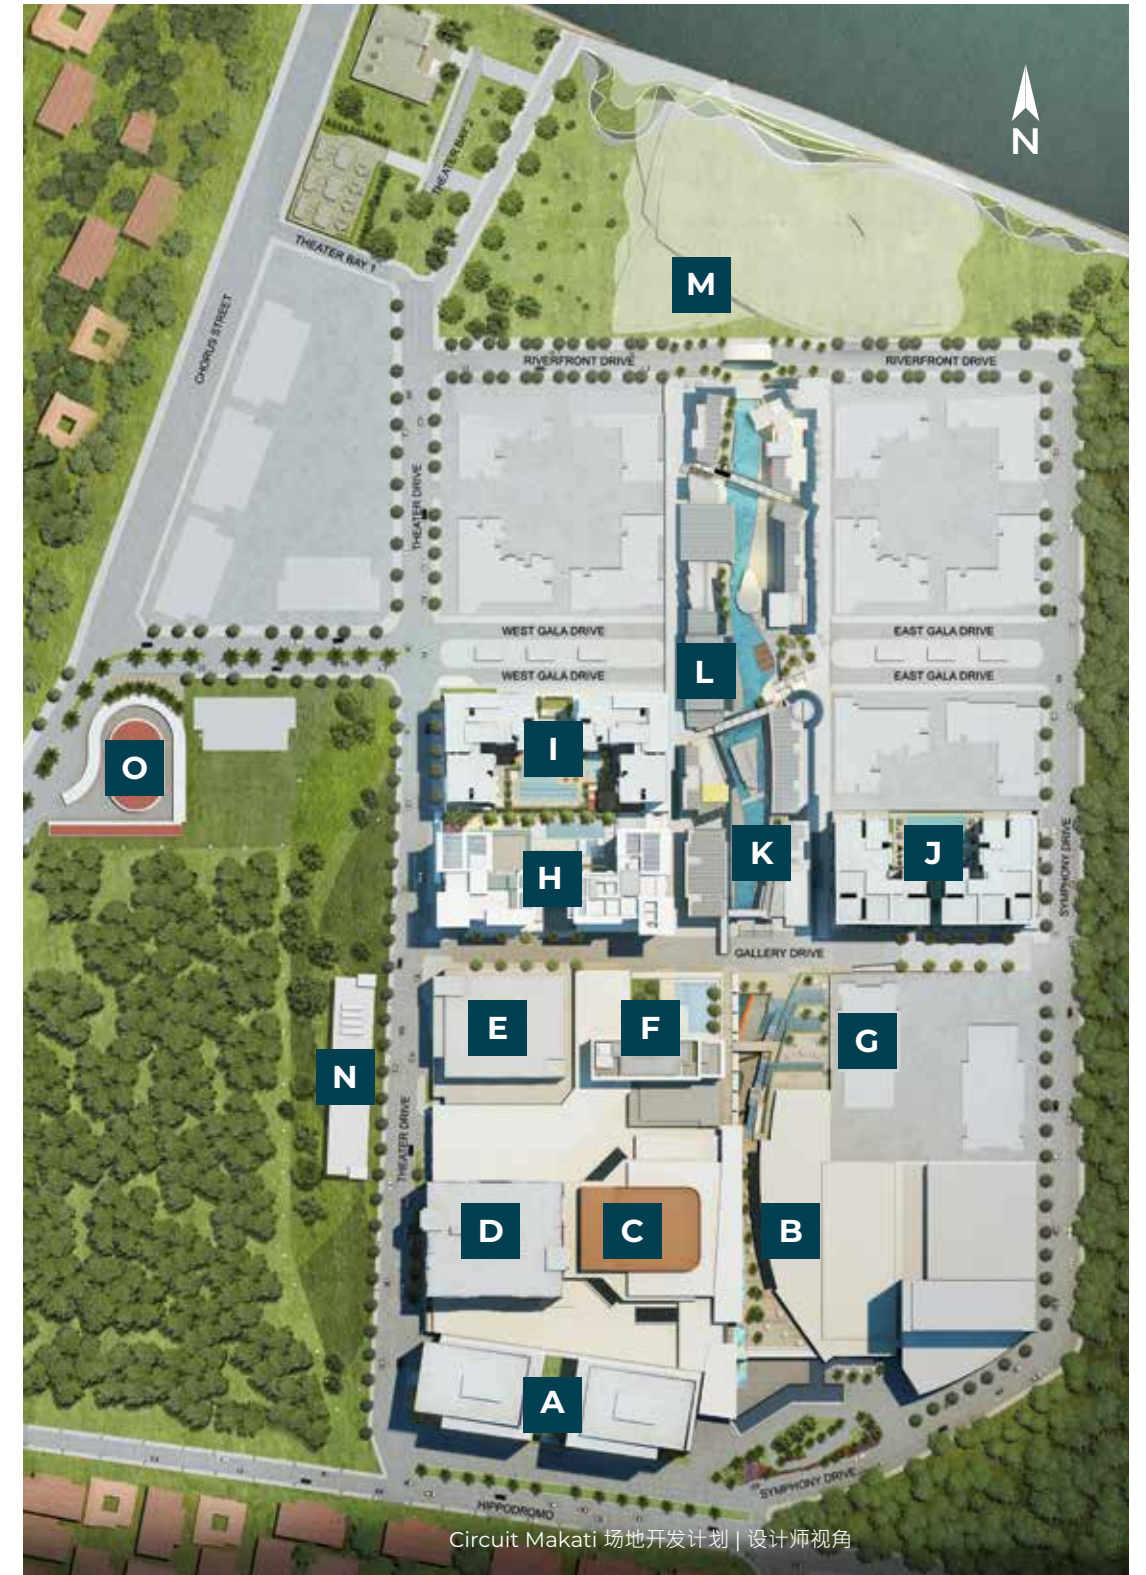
N

THEATER BAY 2

THEATER BAY 1

CHORUS STREET

M

RIVERFRONT DRIVE

RIVERFRONT DRIVE

THEATER DRIVE

WEST GALA DRIVE

WEST GALA DRIVE

EAST GALA DRIVE

EAST GALA DRIVE

L

O

I

H

K

J

SYMPHONY DRIVE

GALLERY DRIVE

E

F

G

N

THEATER DRIVE

D

C

B

A

SYMPHONY DRIVE

HIPPODROMO

Circuit Makati 场地开发计划 | 设计师视角